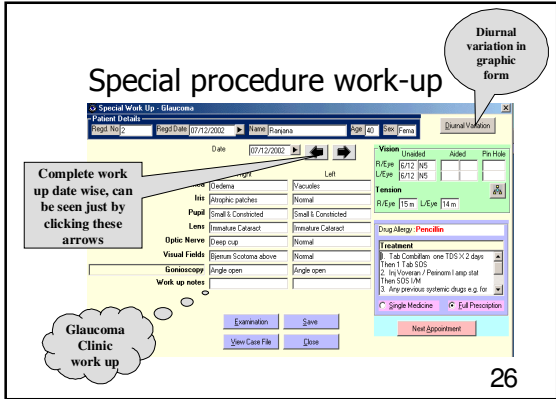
Diurnal variation in graphic form

Special procedure work-up

Special Work Up - Glaucoma

Patient Details

Regd. No 2 Regd Date 07/12/2002 Name Ranjana Age 40 Sex Fema

Diurnal Variation

Date 07/12/2002

Complete work up date wise, can be seen just by clicking these arrows

Right Left

Cornea Oedema Vacuoles

Iris Atrophic patches Normal

Pupil Small & Constricted Small & Constricted

Lens Immature Cataract Immature Cataract

Optic Nerve Deep cup Normal

Visual Fields Bjerum Scotoma above Normal

Gonioscopy Angle open Angle open

Work up notes

Vision

Unaided Aided Pin Hole

R/Eye 6/12 N5

L/Eye 6/12 N5

Tension

R/Eye 15 m L/Eye 14 m

Drug Allergy : Pencillin

Treatment

1. Tab Combiflam one TDS X 2 days Then 1 Tab SOS
2. Inj Voveran / Peinorm I amp stat Then SOS I/M
3. Any previous systemic drugs e.g. for

Single Medicine Full Prescription

Next Appointment

Examination Save

View Case File Close

Glaucoma Clinic work up

26